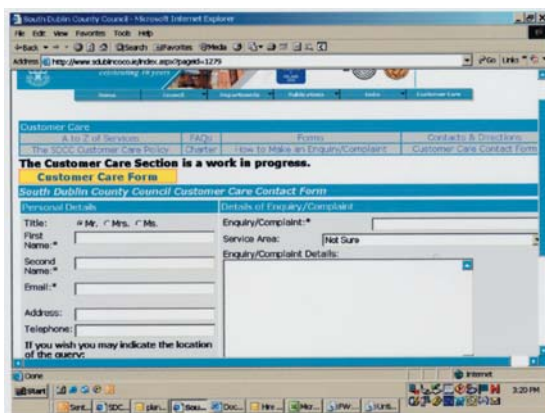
South Dublin County Council - Microsoft Internet Explorer
File Edit View Favorites Tools Help
Back Search Favorites Media
Address http://www.sdublincoco.ie/index.aspx?pageid=1279
Go Links
celebrating 10 years
Home Council Departments Publications Links Customer Care

Customer Care
| A to Z of Services | FAQs | Forms | Contacts & Directions |
|---|---|---|---|
| The SDCC Customer Care Policy | Charter | How to Make an Enquiry/Complaint | Customer Care Contact Form |

The Customer Care Section is a work in progress.
Customer Care Form
South Dublin County Council Customer Care Contact Form

Personal Details
Title: Mr. Mrs. Ms.
First Name:*
Second Name:*
Email:*
Address:
Telephone:
If you wish you may indicate the location of the query:

Details of Enquiry/Complaint
Enquiry/Complaint:*
Service Area: Not Sure
Enquiry/Complaint Details:

Done
Internet
Start
Sent... SDC... plan... Sou... Doc... Hire... Mor... IPW... Unti...
3:20 PM